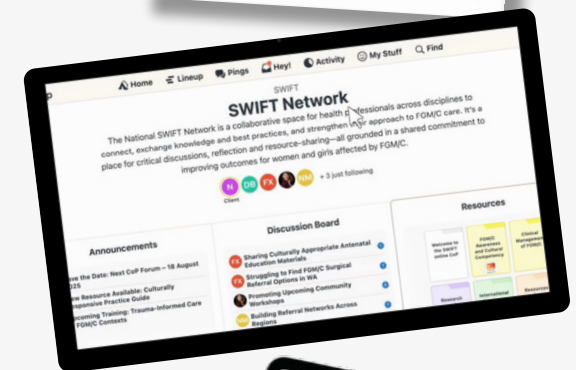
Home Lineup Pings Hey! Activity My Stuff Find

SWIFT

SWIFT Network

The National SWIFT Network is a collaborative space for health professionals across disciplines to connect, exchange knowledge and best practices, and strengthen their approach to FGM/C care. It's a place for critical discussions, reflection and resource-sharing—all grounded in a shared commitment to improving outcomes for women and girls affected by FGM/C.

N DB FX NM + 3 just following

Client

Announcements

Save the Date: Next CoP Forum – 18 August 2025

New Resource Available: Culturally Responsive Practice Guide

Upcoming Training: Trauma-Informed Care in FGM/C Contexts

Discussion Board

Sharing Culturally Appropriate Antenatal Education Materials

Struggling to Find FGM/C Surgical Referral Options in WA

Promoting Upcoming Community Workshops

Building Referral Networks Across Regions

Resources

Welcome to the SWIFT online CoP

FGM/C Awareness and Cultural Competency

Clinical Management of FGM/C

Research

International

Resources